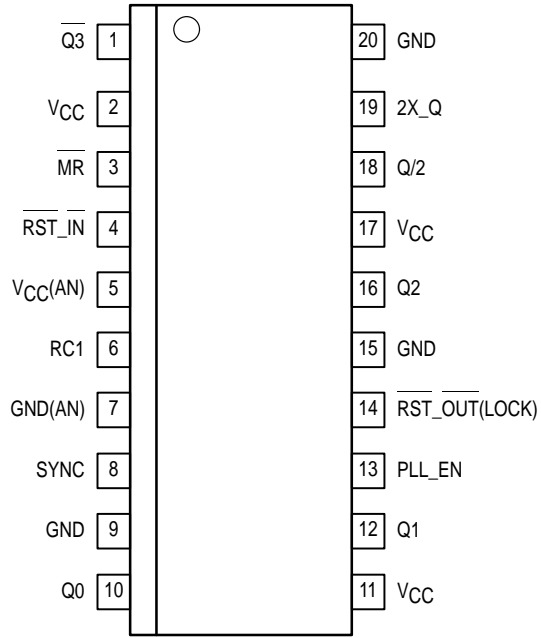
$\overline{Q3}$ 1
$V_{CC}$ 2
$\overline{MR}$ 3
$\overline{RST}$_$\overline{IN}$ 4
$V_{CC}(AN)$ 5
RC1 6
GND(AN) 7
SYNC 8
GND 9
Q0 10

20 GND
19 2X_Q
18 Q/2
17 $V_{CC}$
16 Q2
15 GND
14 $\overline{RST}$_$\overline{OUT}$(LOCK)
13 PLL_EN
12 Q1
11 $V_{CC}$